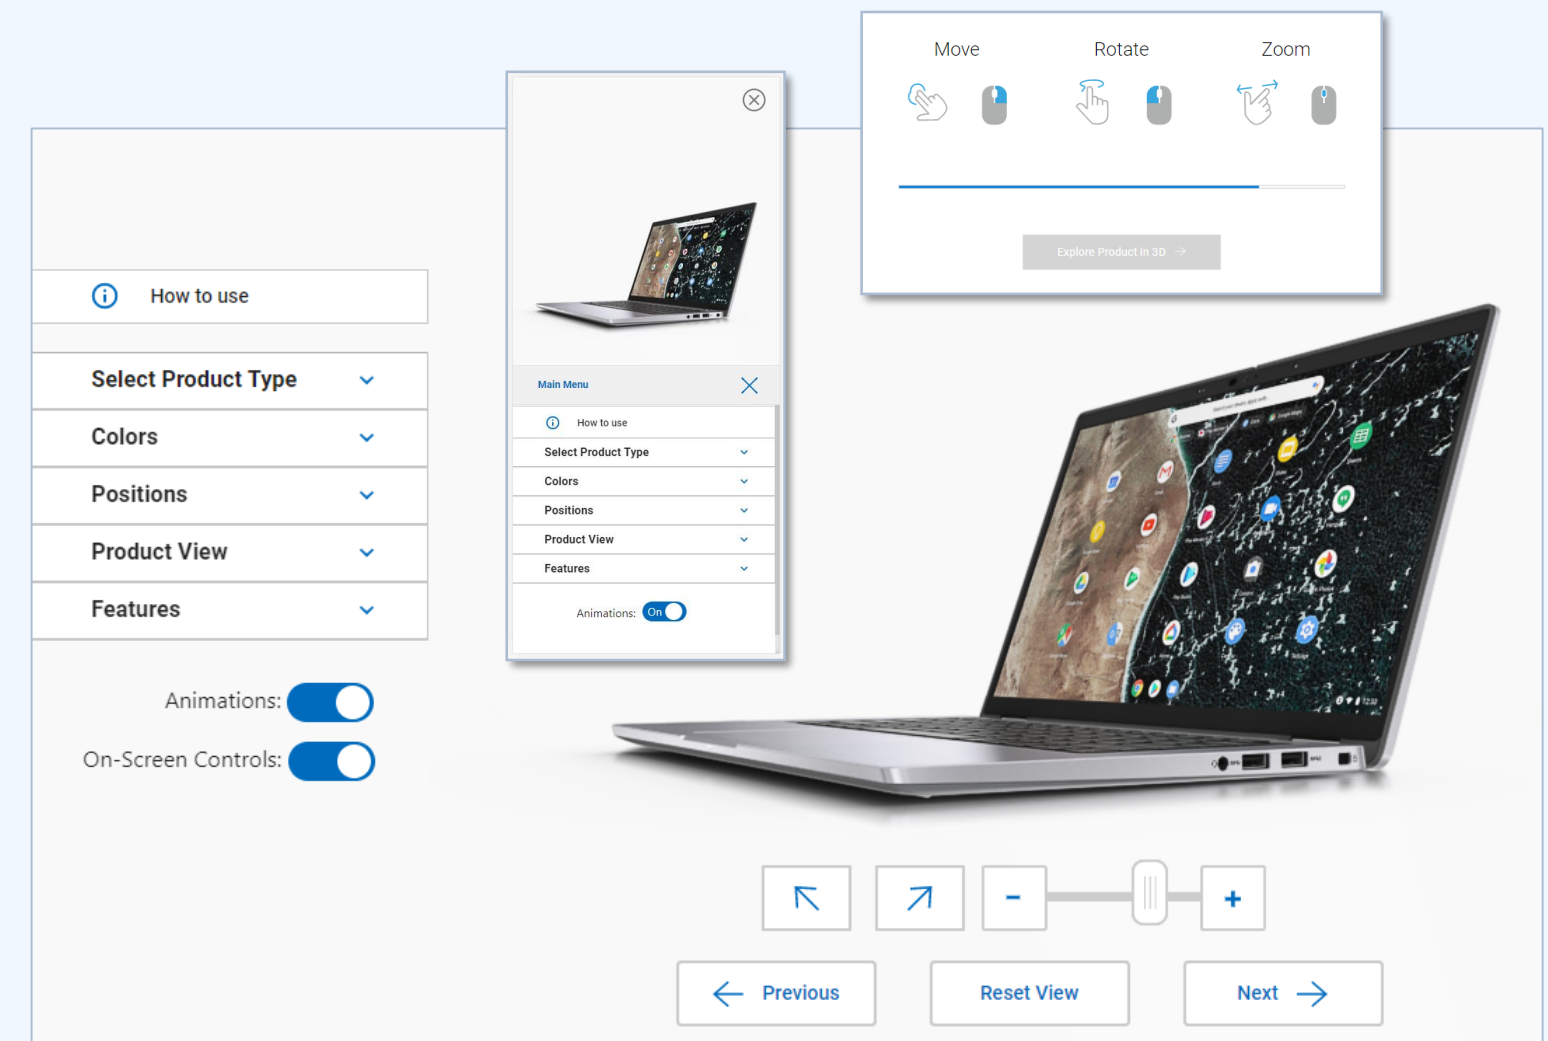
Move

Rotate

Zoom

Explore Product in 3D

How to use

Select Product Type

Colors

Positions

Product View

Features

Animations:

On-Screen Controls:

Main Menu

How to use

Select Product Type

Colors

Positions

Product View

Features

Animations: On

-

+

Previous

Reset View

Next